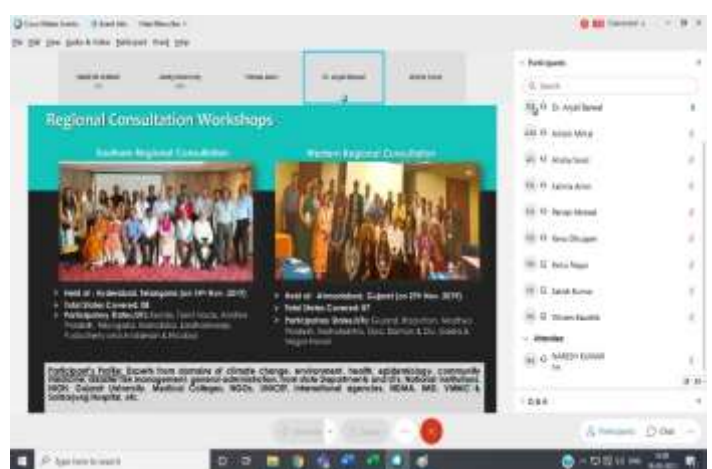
Regional Consultation Workshops

Southern Regional Consultation

Western Regional Consultation

Held at : Hyderabad, Telangana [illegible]
Total States Covered: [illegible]
Participating States/UTs: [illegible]

Held at : Ahmedabad, Gujarat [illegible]
Total States Covered: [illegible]
Participating States/UTs: Gujarat, Rajasthan, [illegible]

Participants Profile: Experts from domains of climate change, environment, health, epidemiology, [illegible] National Institutes, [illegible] Medical Colleges, NGOs, UNICEF, International agencies, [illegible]

Participants

Dr. Anjali Bansal
Arnav Mitra
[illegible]
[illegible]
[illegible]
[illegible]
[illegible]
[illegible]
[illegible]
Attendee
NARESH KUMAR

Q&A

Participants
Chat

Type here to search